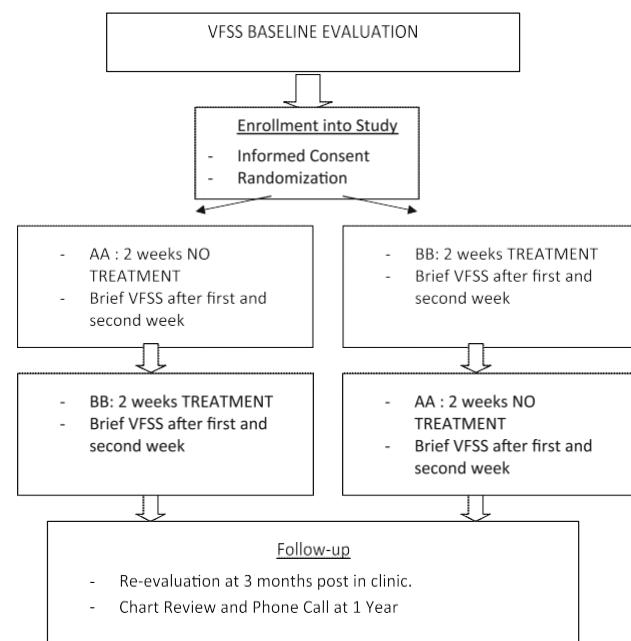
VFSS BASELINE EVALUATION

Enrollment into Study

- Informed Consent
- Randomization

- AA : 2 weeks NO TREATMENT
- Brief VFSS after first and second week

- BB: 2 weeks TREATMENT
- Brief VFSS after first and second week

- BB: 2 weeks TREATMENT
- Brief VFSS after first and second week

- AA : 2 weeks NO TREATMENT
- Brief VFSS after first and second week

Follow-up

- Re-evaluation at 3 months post in clinic.
- Chart Review and Phone Call at 1 Year